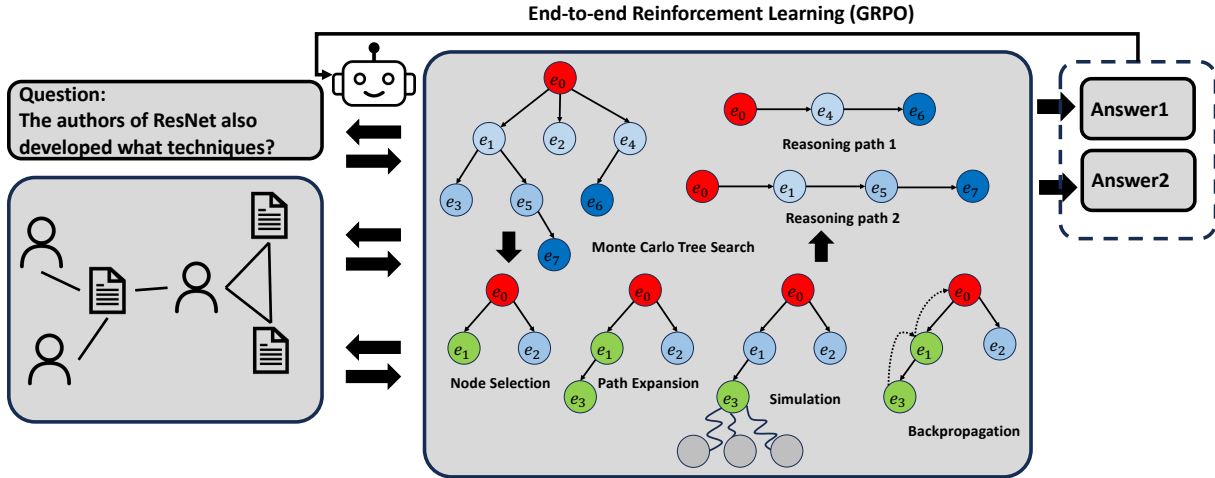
End-to-end Reinforcement Learning (GRPO)

Question:
The authors of ResNet also developed what techniques?

$e_0$
$e_1$ $e_2$ $e_4$
$e_3$ $e_5$ $e_6$
$e_7$

Monte Carlo Tree Search

$e_0$ $e_4$ $e_6$
Reasoning path 1

$e_0$ $e_1$ $e_5$ $e_7$
Reasoning path 2

$e_0$
$e_1$ $e_2$
Node Selection

$e_0$
$e_1$ $e_2$
$e_3$
Path Expansion

$e_0$
$e_1$ $e_2$
$e_3$
Simulation

$e_0$
$e_1$ $e_2$
$e_3$
Backpropagation

Answer1

Answer2